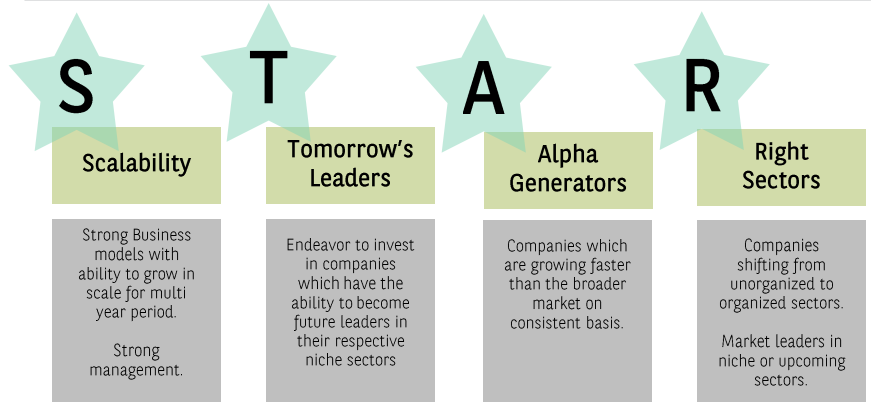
S

Scalability

Strong Business models with ability to grow in scale for multi year period.

Strong management.

T

Tomorrow's Leaders

Endeavor to invest in companies which have the ability to become future leaders in their respective niche sectors

A

Alpha Generators

Companies which are growing faster than the broader market on consistent basis.

R

Right Sectors

Companies shifting from unorganized to organized sectors.

Market leaders in niche or upcoming sectors.